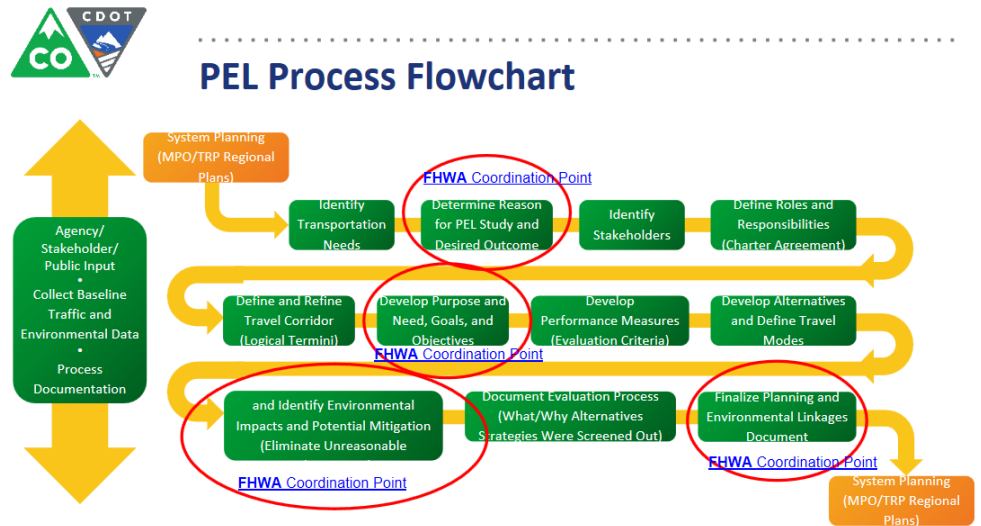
CO
CDOT

PEL Process Flowchart

Agency/ Stakeholder/ Public Input
•
Collect Baseline Traffic and Environmental Data
•
Process Documentation

System Planning (MPO/TRP Regional Plans)

FHWA Coordination Point

Identify Transportation Needs

Determine Reason for PEL Study and Desired Outcome

Identify Stakeholders

Define Roles and Responsibilities (Charter Agreement)

Define and Refine Travel Corridor (Logical Termini)

Develop Purpose and Need, Goals, and Objectives

Develop Performance Measures (Evaluation Criteria)

Develop Alternatives and Define Travel Modes

FHWA Coordination Point

and Identify Environmental Impacts and Potential Mitigation (Eliminate Unreasonable

Document Evaluation Process (What/Why Alternatives Strategies Were Screened Out)

Finalize Planning and Environmental Linkages Document

FHWA Coordination Point

FHWA Coordination Point

System Planning (MPO/TRP Regional Plans)